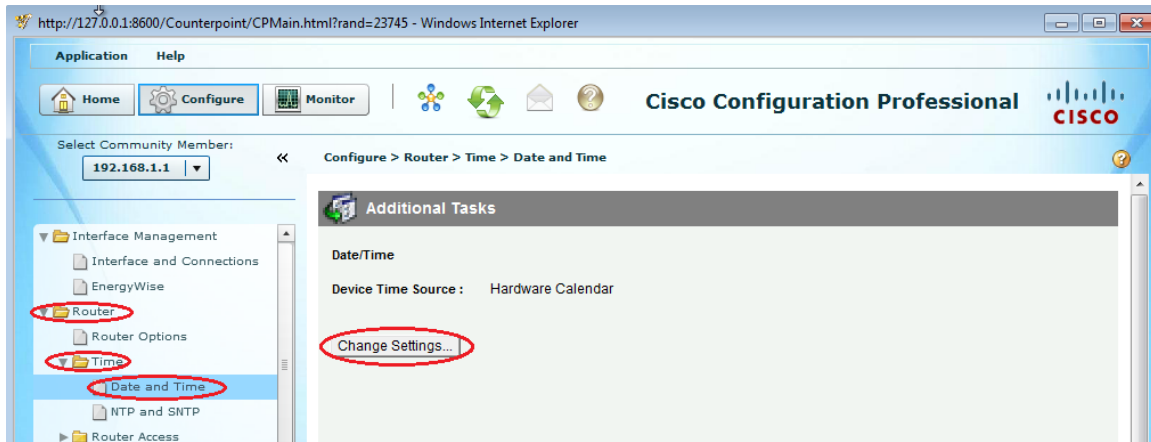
http://127.0.0.1:8600/Counterpoint/CPMain.html?rand=23745 - Windows Internet Explorer

Application Help

Home Configure Monitor

Cisco Configuration Professional

CISCO

Select Community Member:
192.168.1.1

«

Configure > Router > Time > Date and Time

Additional Tasks

Interface Management
Interface and Connections
EnergyWise
Router
Router Options
Time
Date and Time
NTP and SNTP
Router Access

Date/Time

Device Time Source : Hardware Calendar

Change Settings...